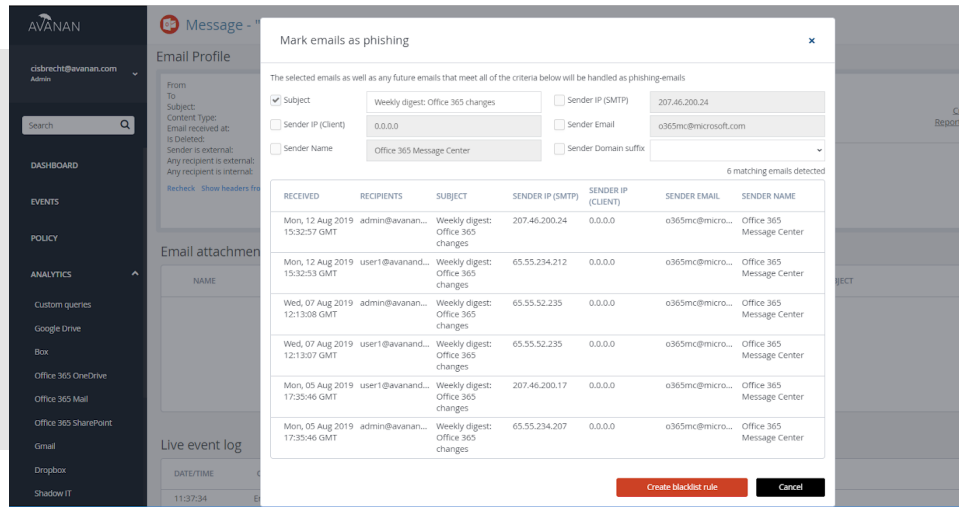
AVANAN

cisbrecht@avanan.com
Admin

Search

DASHBOARD

EVENTS

POLICY

ANALYTICS

Custom queries

Google Drive

Box

Office 365 OneDrive

Office 365 Mail

Office 365 SharePoint

Gmail

Dropbox

Shadow IT

Message - "

Email Profile

From
To
Subject:
Content Type:
Email received at:
Is Deleted:
Sender is external:
Any recipient is external:
Any recipient is internal:

Recheck Show headers fr

Email attachmen

NAME

Live event log

DATE/TIME

11:37:34

Mark emails as phishing

×

The selected emails as well as any future emails that meet all of the criteria below will be handled as phishing-emails

Subject: Weekly digest: Office 365 changes

Sender IP (SMTP): 207.46.200.24

Sender IP (Client): 0.0.0.0

Sender Email: o365mc@microsoft.com

Sender Name: Office 365 Message Center

Sender Domain suffix

6 matching emails detected

| RECEIVED | RECIPIENTS | SUBJECT | SENDER IP (SMTP) | SENDER IP (CLIENT) | SENDER EMAIL | SENDER NAME |
|---|---|---|---|---|---|---|
| Mon, 12 Aug 2019 15:32:57 GMT | admin@avanan... | Weekly digest: Office 365 changes | 207.46.200.24 | 0.0.0.0 | o365mc@micro... | Office 365 Message Center |
| Mon, 12 Aug 2019 15:32:53 GMT | user1@avanand... | Weekly digest: Office 365 changes | 65.55.234.212 | 0.0.0.0 | o365mc@micro... | Office 365 Message Center |
| Wed, 07 Aug 2019 12:13:08 GMT | admin@avanan... | Weekly digest: Office 365 changes | 65.55.52.235 | 0.0.0.0 | o365mc@micro... | Office 365 Message Center |
| Wed, 07 Aug 2019 12:13:07 GMT | user1@avanand... | Weekly digest: Office 365 changes | 65.55.52.235 | 0.0.0.0 | o365mc@micro... | Office 365 Message Center |
| Mon, 05 Aug 2019 17:35:46 GMT | user1@avanand... | Weekly digest: Office 365 changes | 207.46.200.17 | 0.0.0.0 | o365mc@micro... | Office 365 Message Center |
| Mon, 05 Aug 2019 17:35:46 GMT | admin@avanan... | Weekly digest: Office 365 changes | 65.55.234.207 | 0.0.0.0 | o365mc@micro... | Office 365 Message Center |

Create blacklist rule

Cancel

Repo

JECT